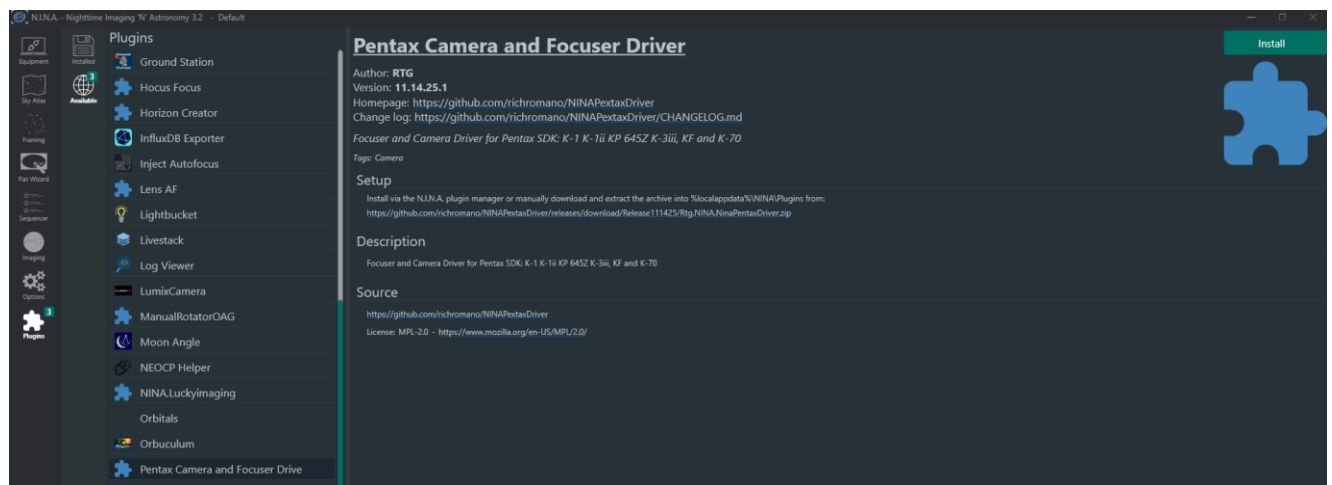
N.I.N.A. - Nighttime Imaging 'N' Astronomy 3.2 - Default

Equipment
Sky Atlas
Framing
Flat Wizard
Sequencer
Imaging
Options
Plugins 3

Installed
Available 3

Plugins
Ground Station
Hocus Focus
Horizon Creator
InfluxDB Exporter
Inject Autofocus
Lens AF
Lightbucket
Livestack
Log Viewer
LumixCamera
ManualRotatorOAG
Moon Angle
NEOCP Helper
NINA.Luckyimaging
Orbitals
Orbuculum
Pentax Camera and Focuser Drive

Pentax Camera and Focuser Driver

Install

Author: RTG
Version: 11.14.25.1
Homepage: https://github.com/richromano/NINAPextaxDriver
Change log: https://github.com/richromano/NINAPextaxDriver/CHANGELOG.md

Focuser and Camera Driver for Pentax SDK: K-1 K-1ii KP 645Z K-3iii, KF and K-70

Tags: Camera

Setup

Install via the N.I.N.A. plugin manager or manually download and extract the archive into %localappdata%\NINA\Plugins from:
https://github.com/richromano/NINAPextaxDriver/releases/download/Release111425/Rtg.NINA.NinaPentaxDriver.zip

Description

Focuser and Camera Driver for Pentax SDK: K-1 K-1ii KP 645Z K-3iii, KF and K-70

Source

https://github.com/richromano/NINAPextaxDriver

License: MPL-2.0 - https://www.mozilla.org/en-US/MPL/2.0/